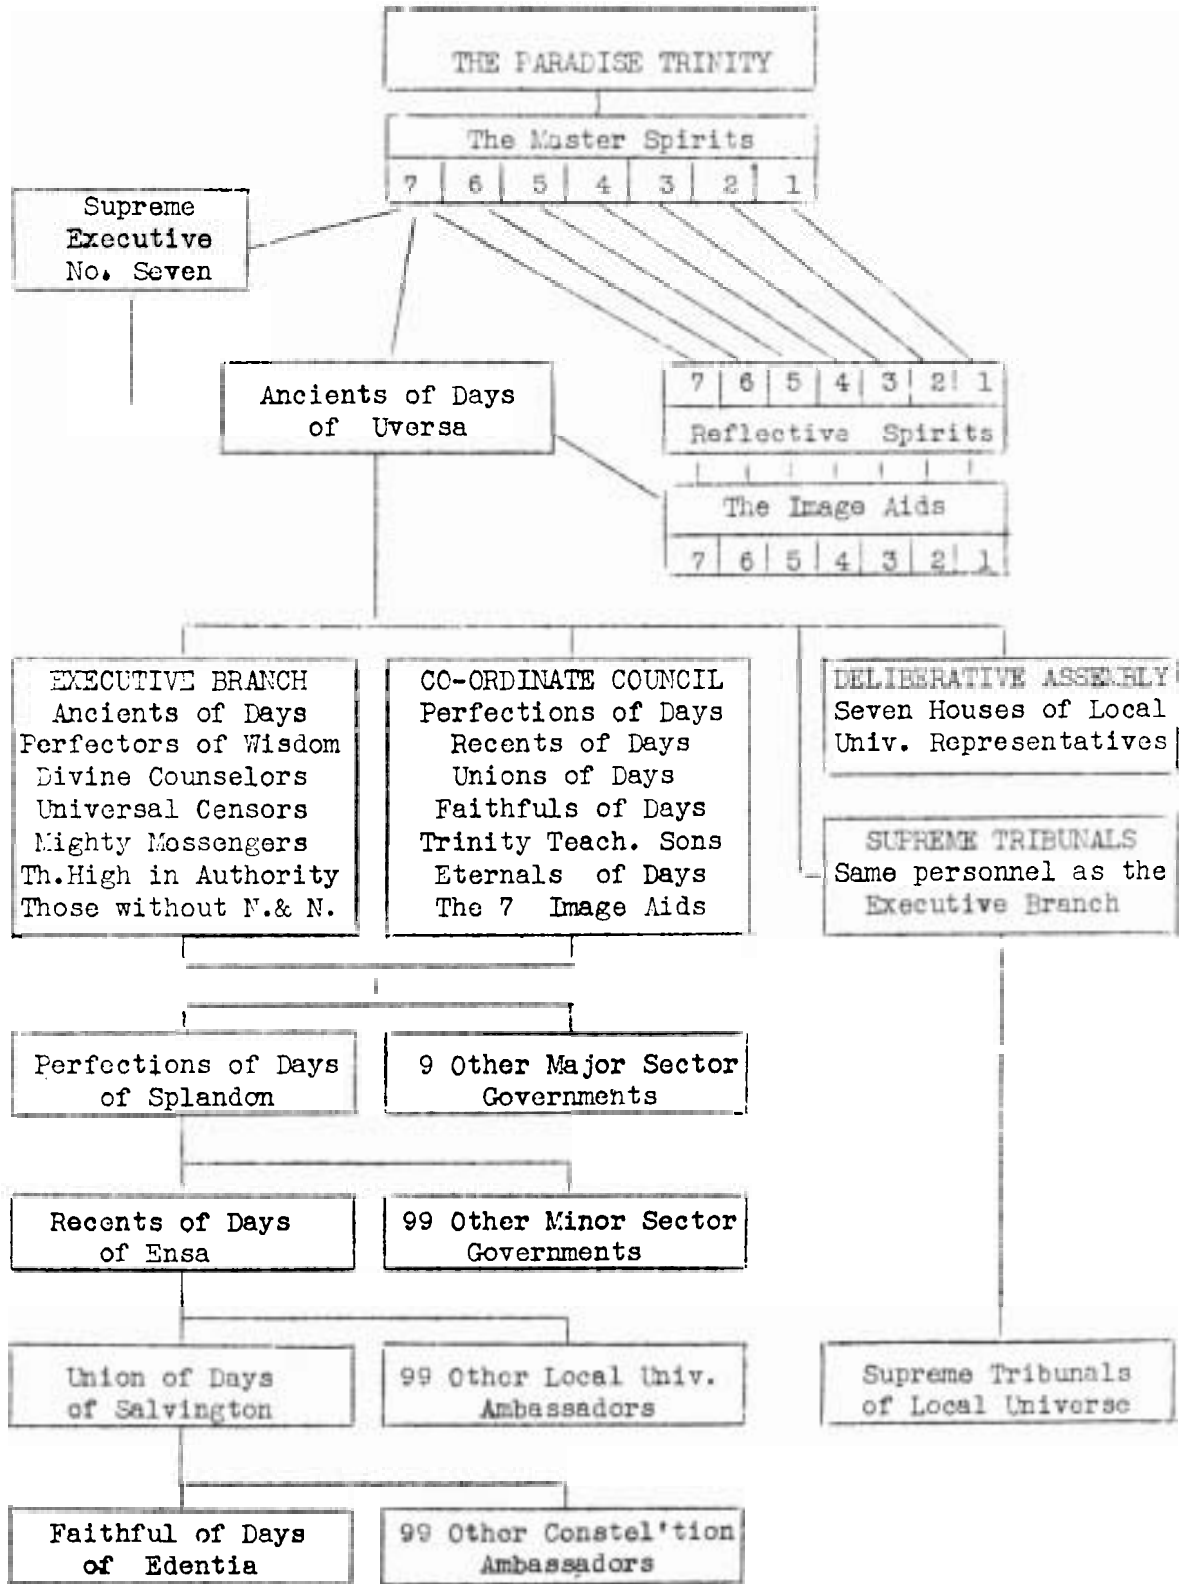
THE PARADISE TRINITY

The Master Spirits
7 6 5 4 3 2 1

Supreme Executive No. Seven

Ancients of Days of Uversa

7 6 5 4 3 2 1
Reflective Spirits

The Image Aids
7 6 5 4 3 2 1

EXECUTIVE BRANCH
Ancients of Days
Perfectors of Wisdom
Divine Counselors
Universal Censors
Mighty Messengers
Th.High in Authority
Those without N.& N.

CO-ORDINATE COUNCIL
Perfections of Days
Recents of Days
Unions of Days
Faithfuls of Days
Trinity Teach. Sons
Eternals of Days
The 7 Image Aids

DELIBERATIVE ASSEMBLY
Seven Houses of Local Univ. Representatives

SUPREME TRIBUNALS
Same personnel as the Executive Branch

Perfections of Days of Splandon

9 Other Major Sector Governments

Recents of Days of Ensa

99 Other Minor Sector Governments

Union of Days of Salvington

99 Other Local Univ. Ambassadors

Supreme Tribunals of Local Universe

Faithful of Days of Edentia

99 Other Constel'tion Ambassadors